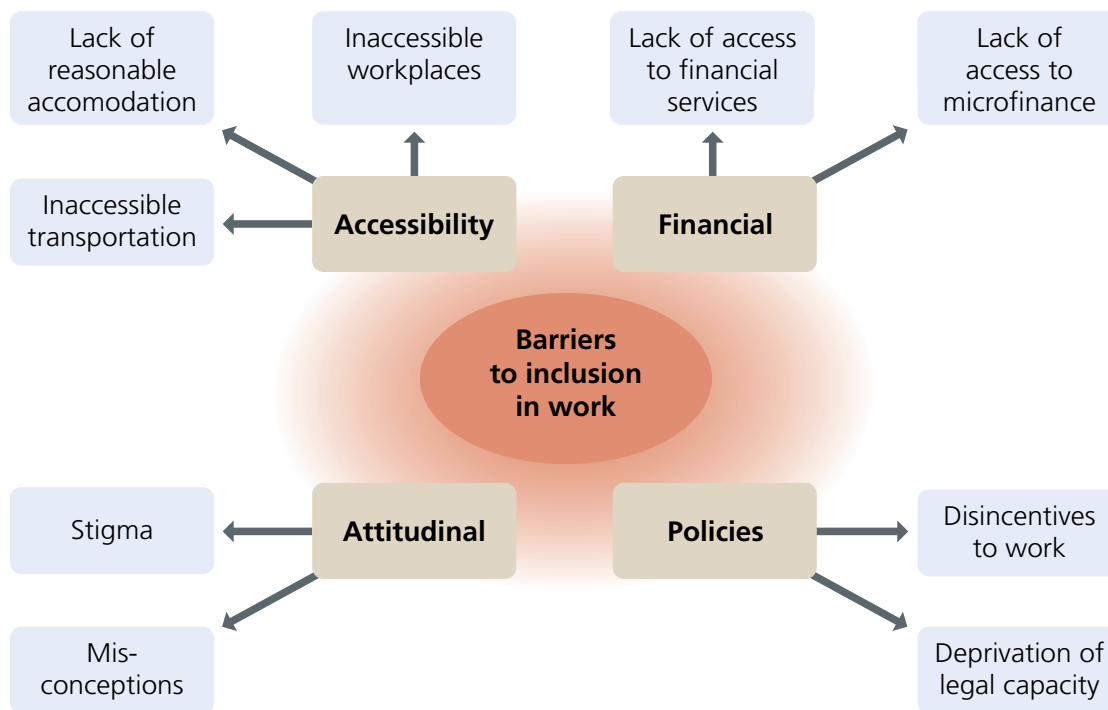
Lack of reasonable accomodation

Inaccessible workplaces

Lack of access to financial services

Lack of access to microfinance

Inaccessible transportation

Accessibility

Financial

Barriers to inclusion in work

Stigma

Attitudinal

Policies

Disincentives to work

Misconceptions

Deprivation of legal capacity